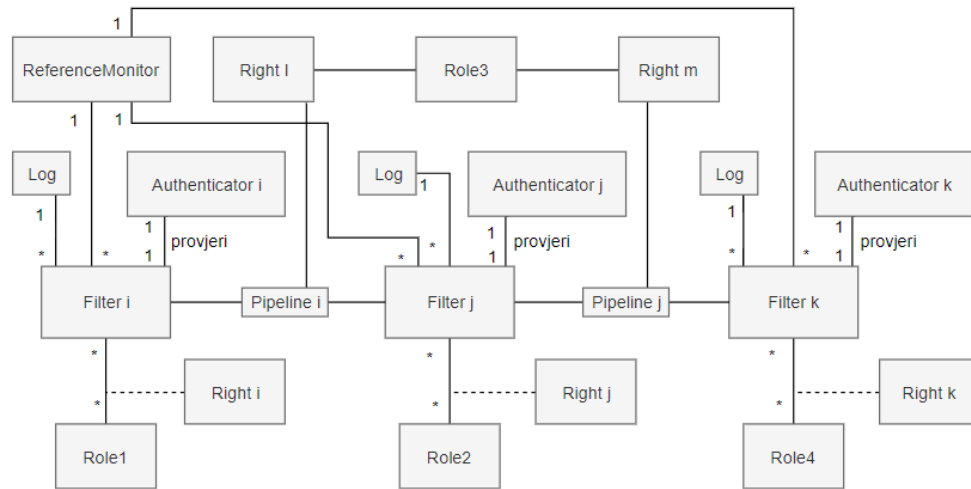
1

ReferenceMonitor

Right l

Role3

Right m

1

1

Log

Authenticator i

Log

1

Authenticator j

Log

Authenticator k

1

1

1

provjeri

1

provjeri

1

1

provjeri

*

*

1

*

*

1

*

*

1

Filter i

Pipeline i

Filter j

Pipeline j

Filter k

*

*

*

Right i

Right j

Right k

*

*

*

Role1

Role2

Role4